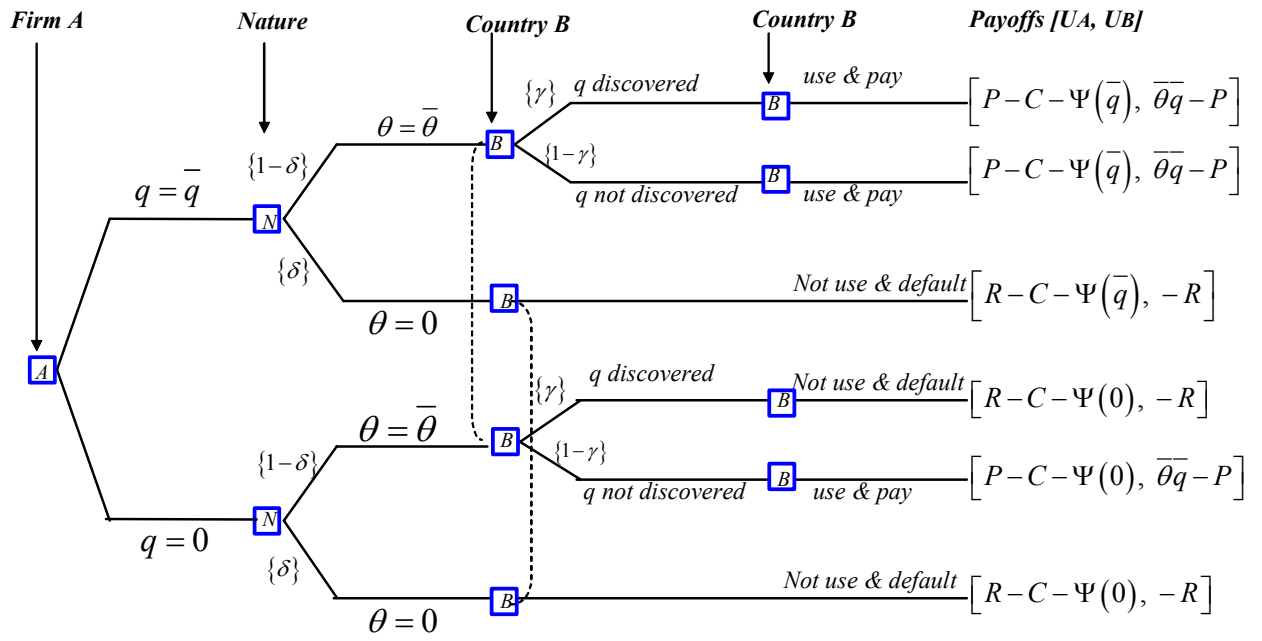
Firm A

Nature

Country B

Country B

Payoffs [UA, UB]

$q=\bar{q}$

$N$

$\{1-\delta\}$

$\theta=\bar{\theta}$

$B$

$\{\gamma\}$

q discovered

$B$

use & pay

$\left[P-C-\Psi\left(\bar{q}\right),\ \bar{\theta}\bar{q}-P\right]$

$\{1-\gamma\}$

q not discovered

$B$

use & pay

$\left[P-C-\Psi\left(\bar{q}\right),\ \bar{\theta}\bar{q}-P\right]$

$\{\delta\}$

$\theta=0$

$B$

Not use & default

$\left[R-C-\Psi\left(\bar{q}\right),\ -R\right]$

$A$

$\{\gamma\}$

q discovered

$B$

Not use & default

$\left[R-C-\Psi\left(0\right),\ -R\right]$

$\{1-\delta\}$

$\theta=\bar{\theta}$

$B$

$\{1-\gamma\}$

q not discovered

$B$

use & pay

$\left[P-C-\Psi\left(0\right),\ \bar{\theta}\bar{q}-P\right]$

$q=0$

$N$

$\{\delta\}$

$\theta=0$

$B$

Not use & default

$\left[R-C-\Psi\left(0\right),\ -R\right]$